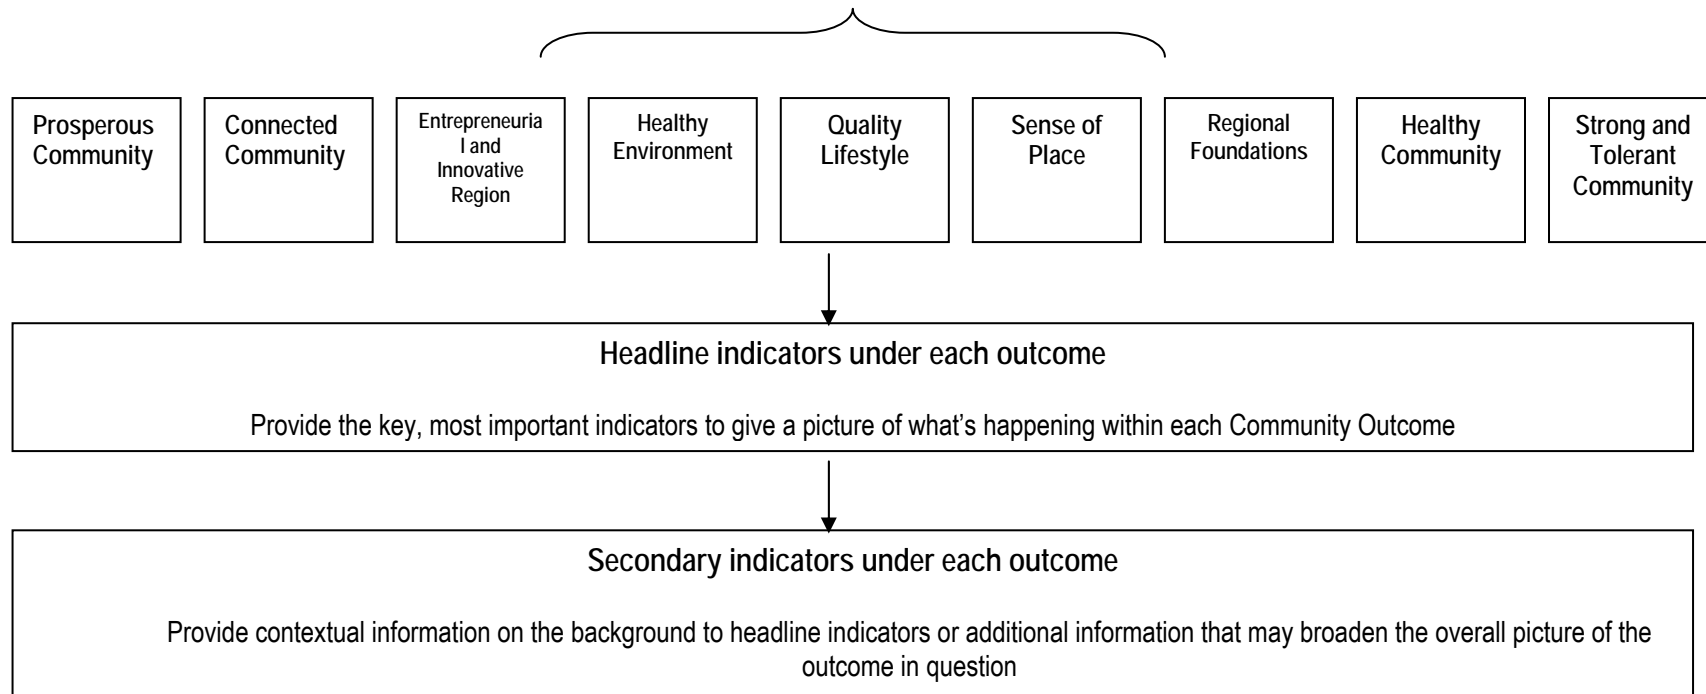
Prosperous Community

Connected Community

Entrepreneurial and Innovative Region

Healthy Environment

Quality Lifestyle

Sense of Place

Regional Foundations

Healthy Community

Strong and Tolerant Community

Headline indicators under each outcome

Provide the key, most important indicators to give a picture of what's happening within each Community Outcome

Secondary indicators under each outcome

Provide contextual information on the background to headline indicators or additional information that may broaden the overall picture of the outcome in question